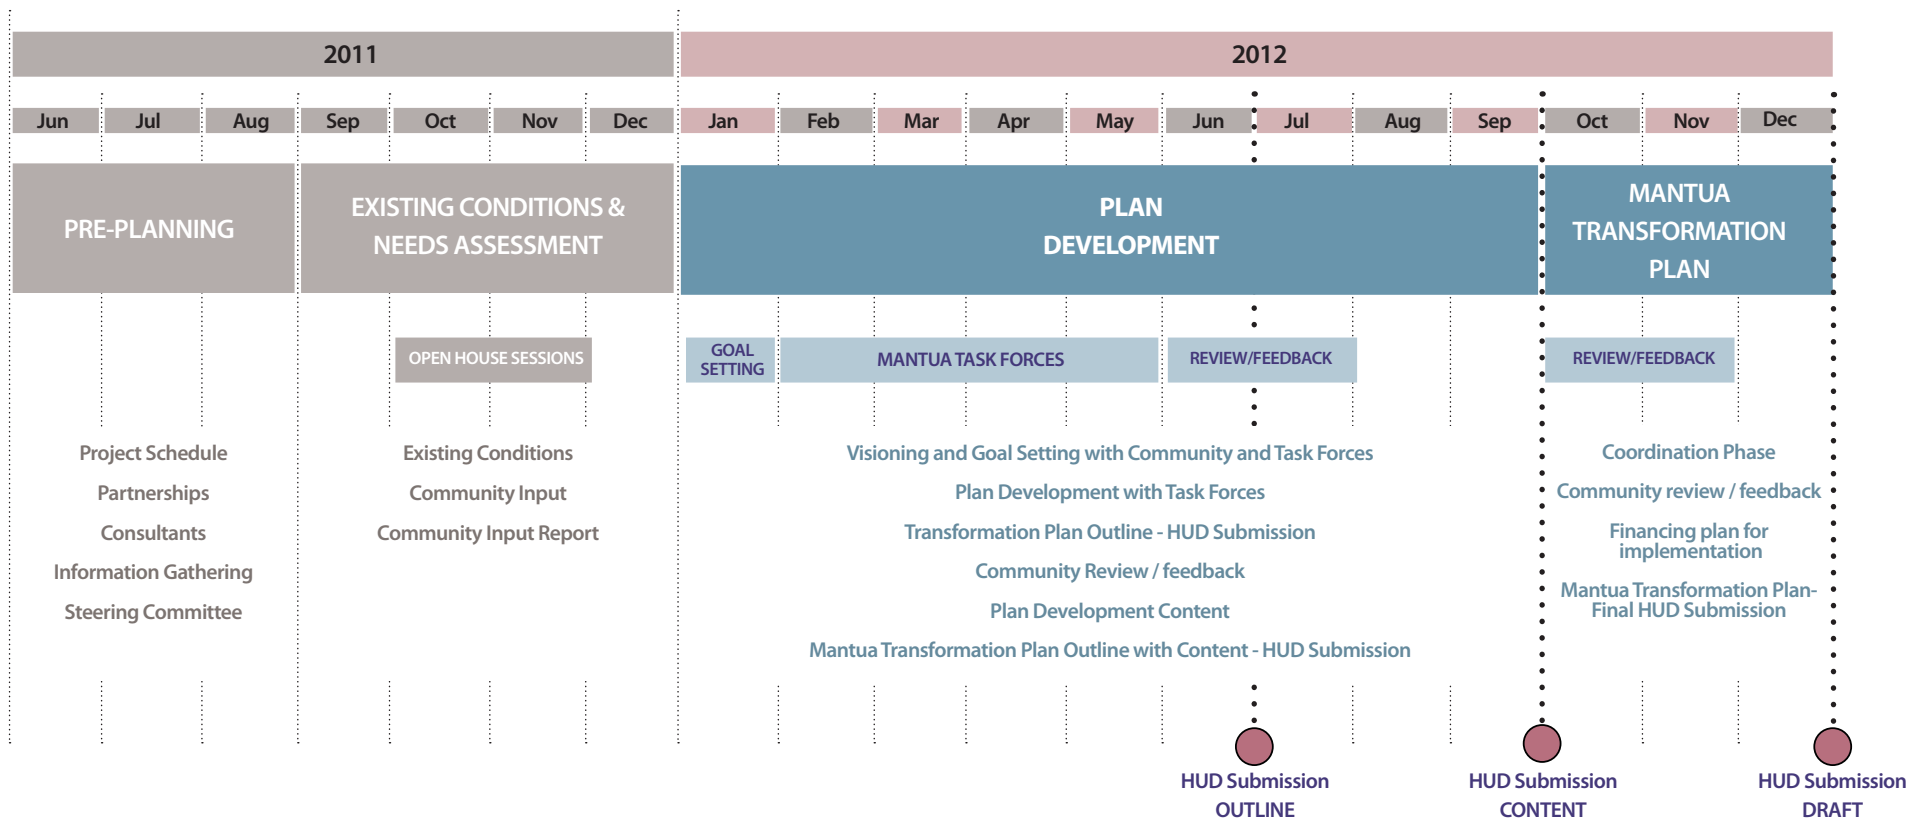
2011

2012

Jun Jul Aug Sep Oct Nov Dec Jan Feb Mar Apr May Jun Jul Aug Sep Oct Nov Dec

PRE-PLANNING

EXISTING CONDITIONS & NEEDS ASSESSMENT

PLAN DEVELOPMENT

MANTUA TRANSFORMATION PLAN

OPEN HOUSE SESSIONS

GOAL SETTING

MANTUA TASK FORCES

REVIEW/FEEDBACK

REVIEW/FEEDBACK

Project Schedule
Partnerships
Consultants
Information Gathering
Steering Committee

Existing Conditions
Community Input
Community Input Report

Visioning and Goal Setting with Community and Task Forces
Plan Development with Task Forces
Transformation Plan Outline - HUD Submission
Community Review / feedback
Plan Development Content
Mantua Transformation Plan Outline with Content - HUD Submission

Coordination Phase
Community review / feedback
Financing plan for implementation
Mantua Transformation Plan- Final HUD Submission

HUD Submission
OUTLINE

HUD Submission
CONTENT

HUD Submission
DRAFT